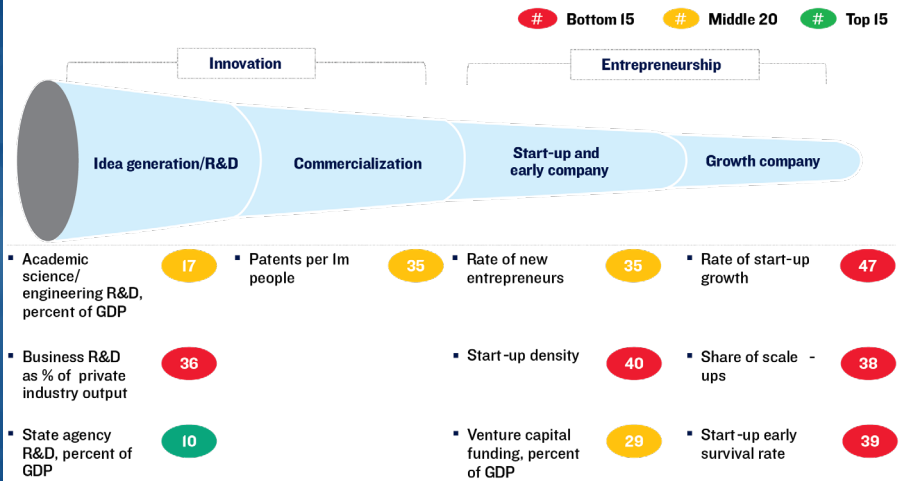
# Bottom 15 # Middle 20 # Top 15

Innovation

Entrepreneurship

Idea generation/R&D

Commercialization

Start-up and early company

Growth company

Academic science/ engineering R&D, percent of GDP 17

Patents per 1m people 35

Rate of new entrepreneurs 35

Rate of start-up growth 47

Business R&D as % of private industry output 36

Start-up density 40

Share of scale - ups 38

State agency R&D, percent of GDP 10

Venture capital funding, percent of GDP 29

Start-up early survival rate 39